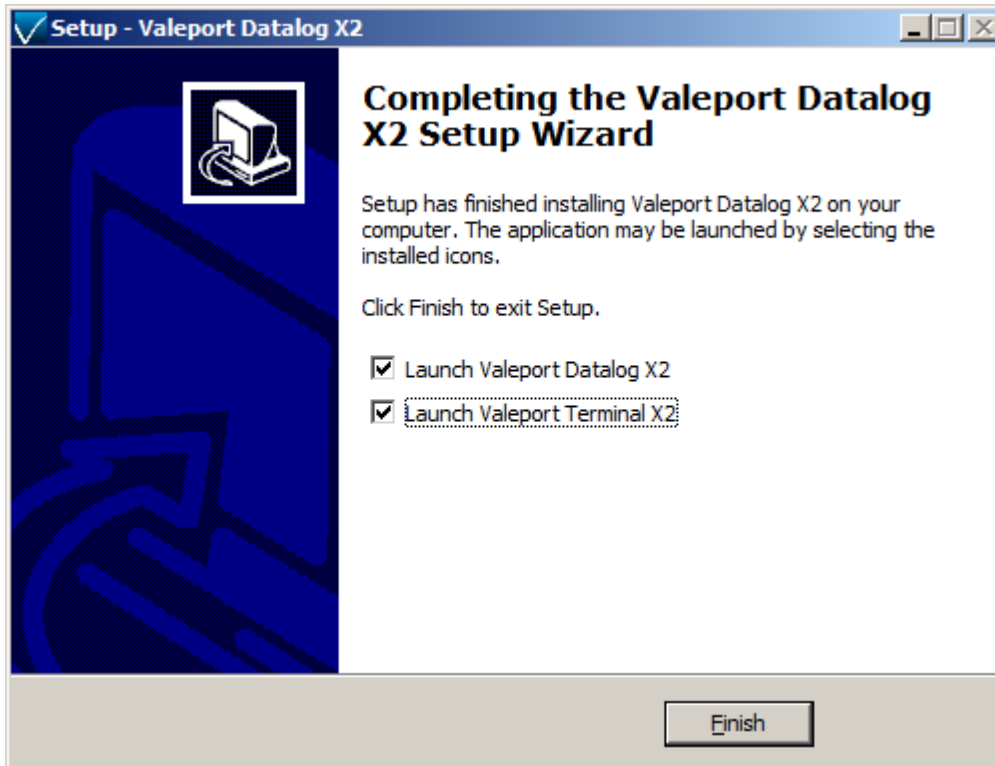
Setup - Valeport Datalog X2

Completing the Valeport Datalog X2 Setup Wizard

Setup has finished installing Valeport Datalog X2 on your computer. The application may be launched by selecting the installed icons.

Click Finish to exit Setup.

☑ Launch Valeport Datalog X2

☑ Launch Valeport Terminal X2

Finish